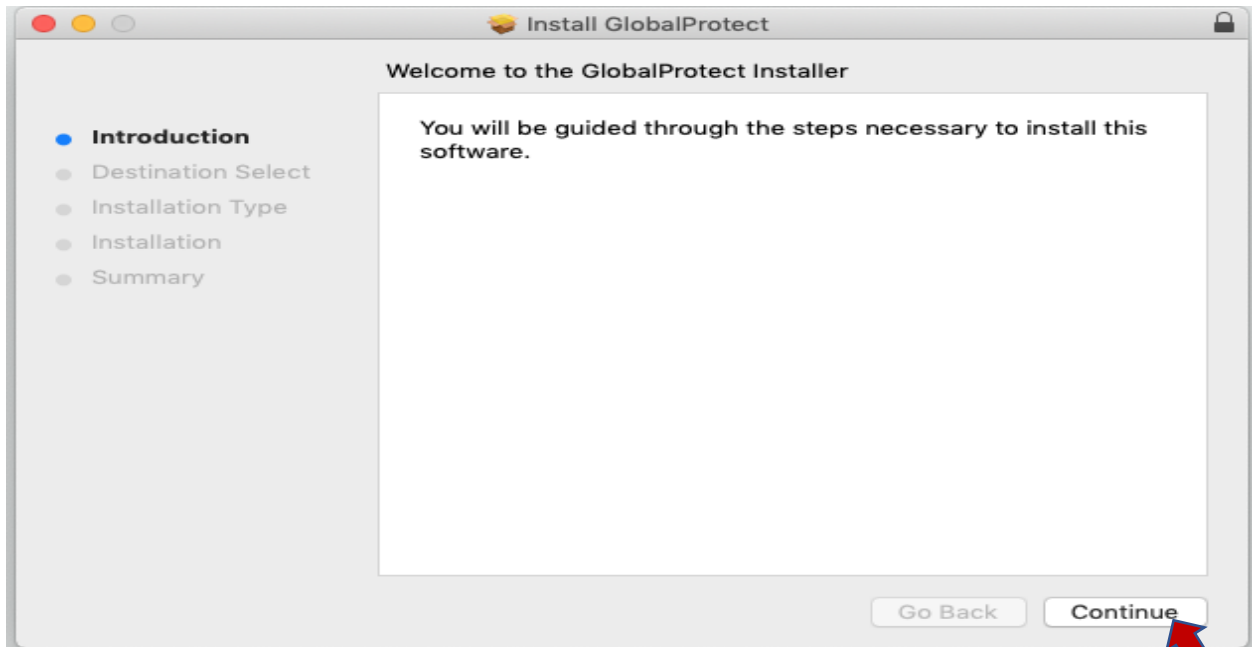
Install GlobalProtect

Welcome to the GlobalProtect Installer

Introduction
Destination Select
Installation Type
Installation
Summary

You will be guided through the steps necessary to install this software.

Go Back
Continue